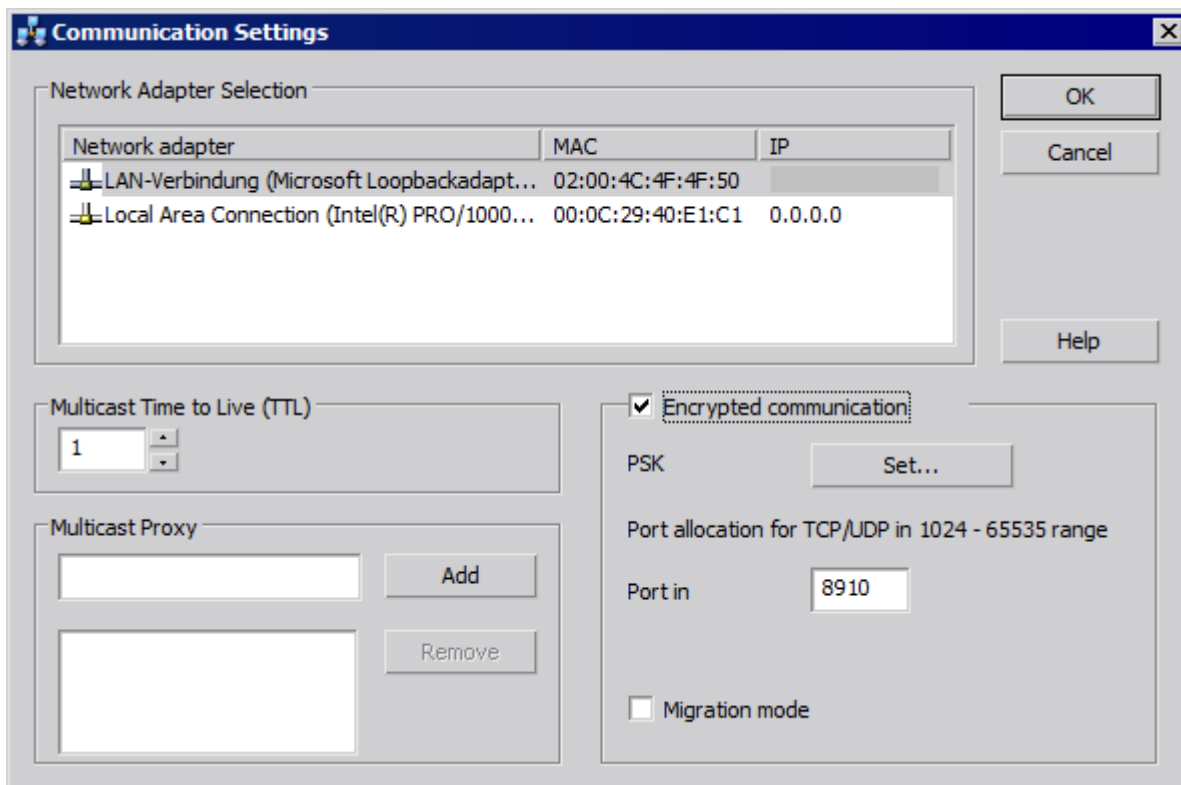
Communication Settings

Network Adapter Selection

| Network adapter | MAC | IP |
|---|---|---|
| LAN-Verbindung (Microsoft Loopbackadapt... | 02:00:4C:4F:4F:50 | |
| Local Area Connection (Intel(R) PRO/1000... | 00:0C:29:40:E1:C1 | 0.0.0.0 |

OK

Cancel

Help

Multicast Time to Live (TTL)

1

Multicast Proxy

Add

Remove

Encrypted communication

PSK

Set...

Port allocation for TCP/UDP in 1024 - 65535 range

Port in

8910

Migration mode